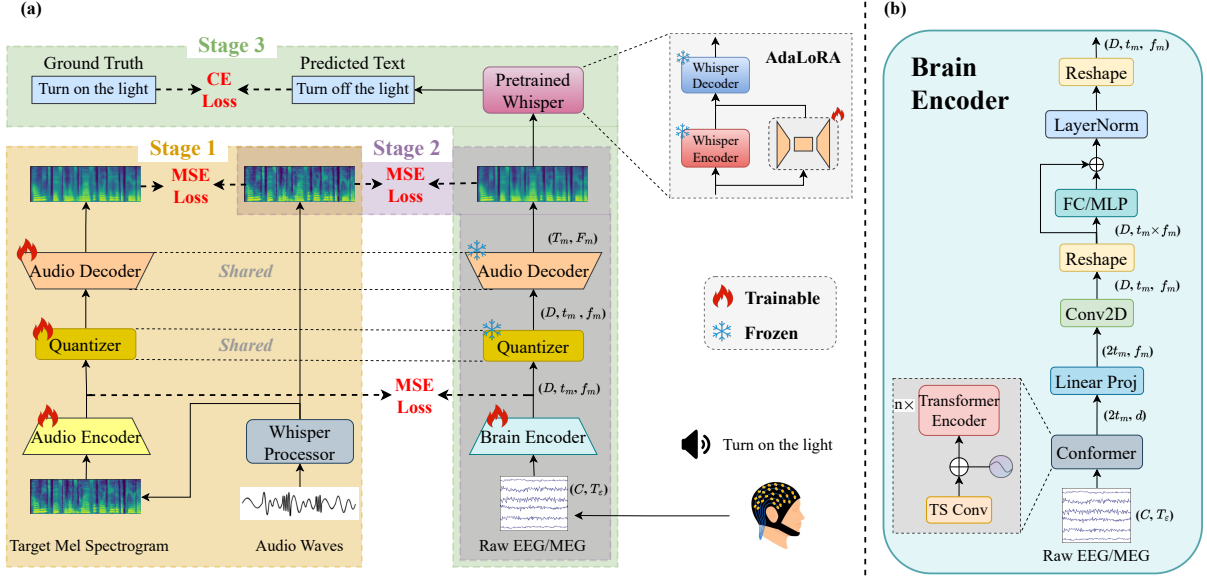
(a)

Stage 3

Ground Truth

Turn on the light

CE Loss

Predicted Text

Turn off the light

Pretrained Whisper

AdaLoRA

Whisper Decoder

Whisper Encoder

Stage 1

Stage 2

MSE Loss

MSE Loss

$(T_m, F_m)$

Audio Decoder

Shared

Audio Decoder

$(D, t_m, f_m)$

Quantizer

Shared

Quantizer

$(D, t_m, f_m)$

MSE Loss

Audio Encoder

Whisper Processor

Brain Encoder

$(C, T_\varepsilon)$

Target Mel Spectrogram

Audio Waves

Raw EEG/MEG

Trainable

Frozen

Turn on the light

(b)

Brain Encoder

$(D, t_m, f_m)$

Reshape

LayerNorm

FC/MLP

$(D, t_m \times f_m)$

Reshape

$(D, t_m, f_m)$

Conv2D

$(2t_m, f_m)$

Linear Proj

$(2t_m, d)$

n×

Transformer Encoder

Conformer

TS Conv

$(C, T_\varepsilon)$

Raw EEG/MEG